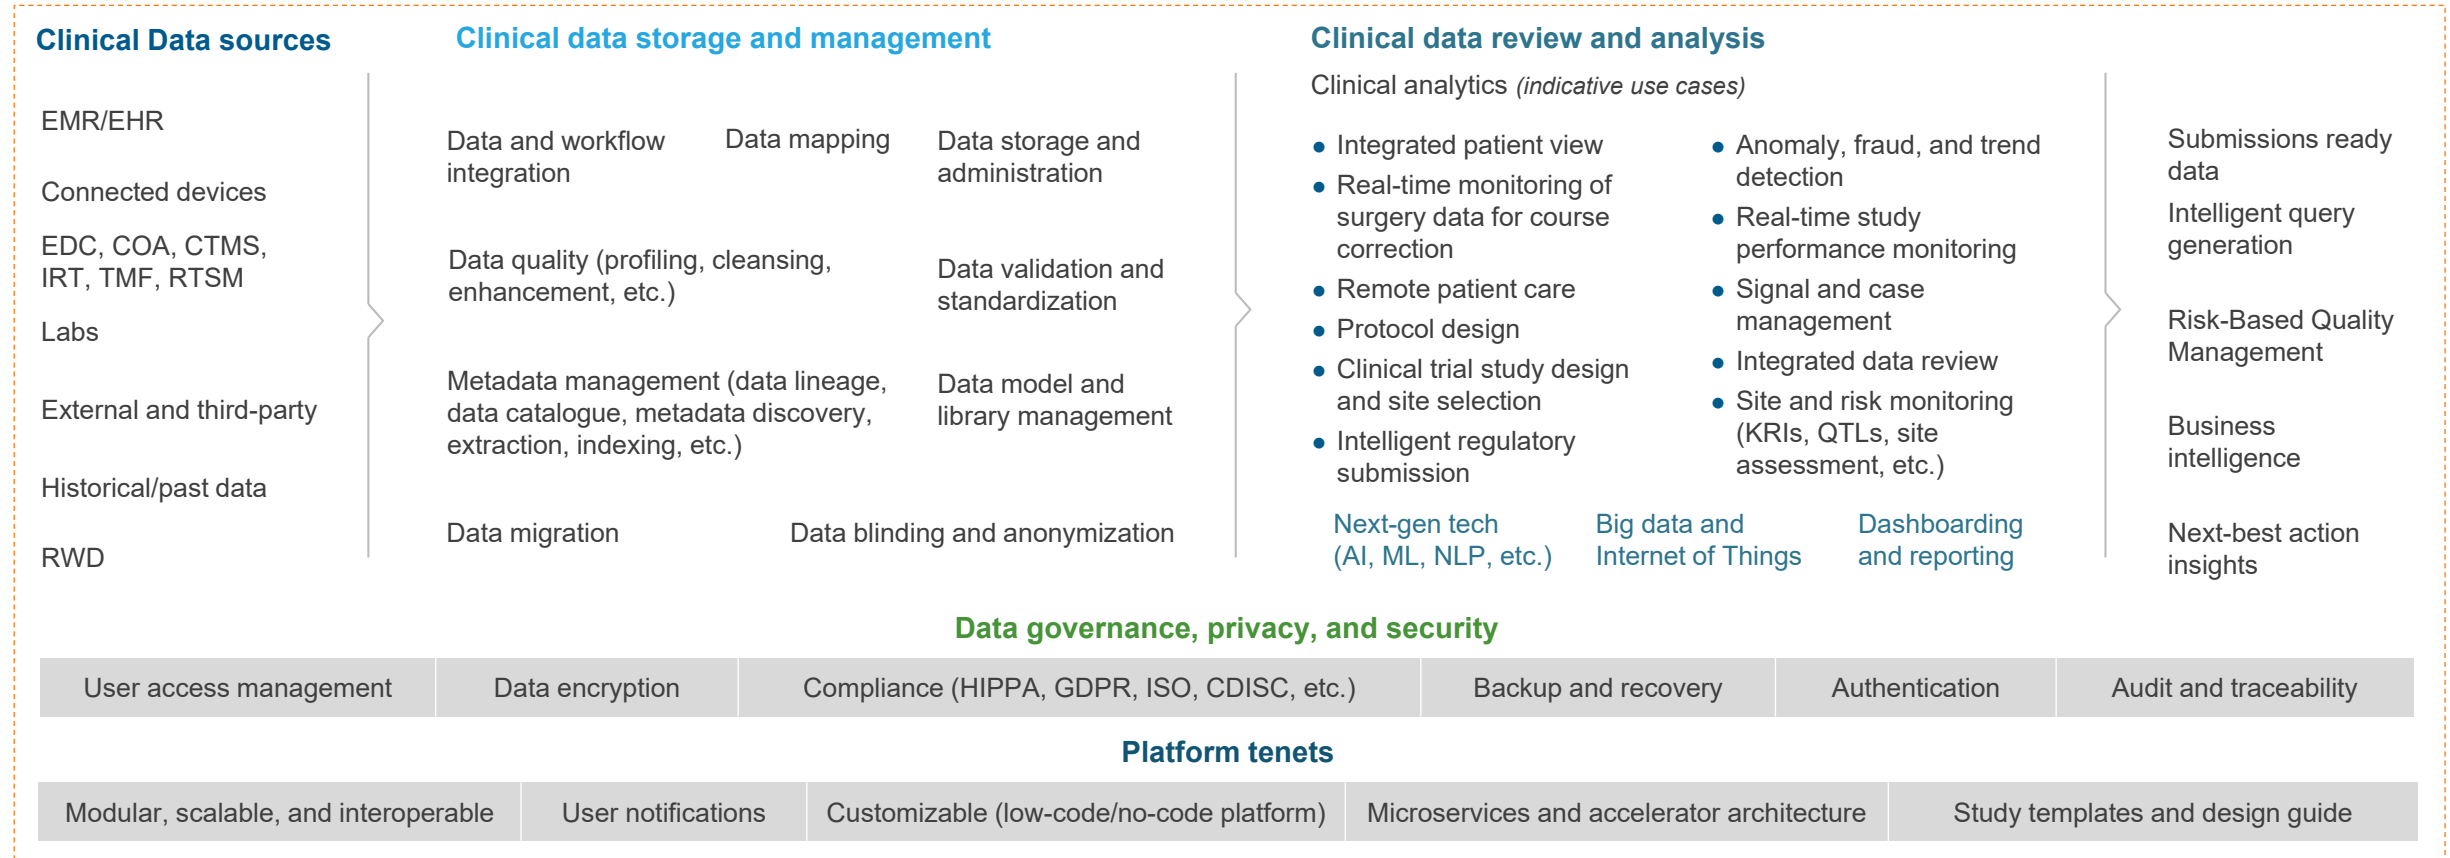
Clinical Data sources

EMR/EHR

Connected devices

EDC, COA, CTMS, IRT, TMF, RTSM

Labs

External and third-party

Historical/past data

RWD

Clinical data storage and management

Data and workflow integration

Data mapping

Data storage and administration

Data quality (profiling, cleansing, enhancement, etc.)

Data validation and standardization

Metadata management (data lineage, data catalogue, metadata discovery, extraction, indexing, etc.)

Data model and library management

Data migration

Data blinding and anonymization

Clinical data review and analysis

Clinical analytics (indicative use cases)

- Integrated patient view
- Real-time monitoring of surgery data for course correction
- Remote patient care
- Protocol design
- Clinical trial study design and site selection
- Intelligent regulatory submission

- Anomaly, fraud, and trend detection
- Real-time study performance monitoring
- Signal and case management
- Integrated data review
- Site and risk monitoring (KRIs, QTLs, site assessment, etc.)

Next-gen tech (AI, ML, NLP, etc.)

Big data and Internet of Things

Dashboarding and reporting

Submissions ready data

Intelligent query generation

Risk-Based Quality Management

Business intelligence

Next-best action insights

Data governance, privacy, and security

| User access management | Data encryption | Compliance (HIPPA, GDPR, ISO, CDISC, etc.) | Backup and recovery | Authentication | Audit and traceability |
|---|---|---|---|---|---|

Platform tenets

| Modular, scalable, and interoperable | User notifications | Customizable (low-code/no-code platform) | Microservices and accelerator architecture | Study templates and design guide |
|---|---|---|---|---|